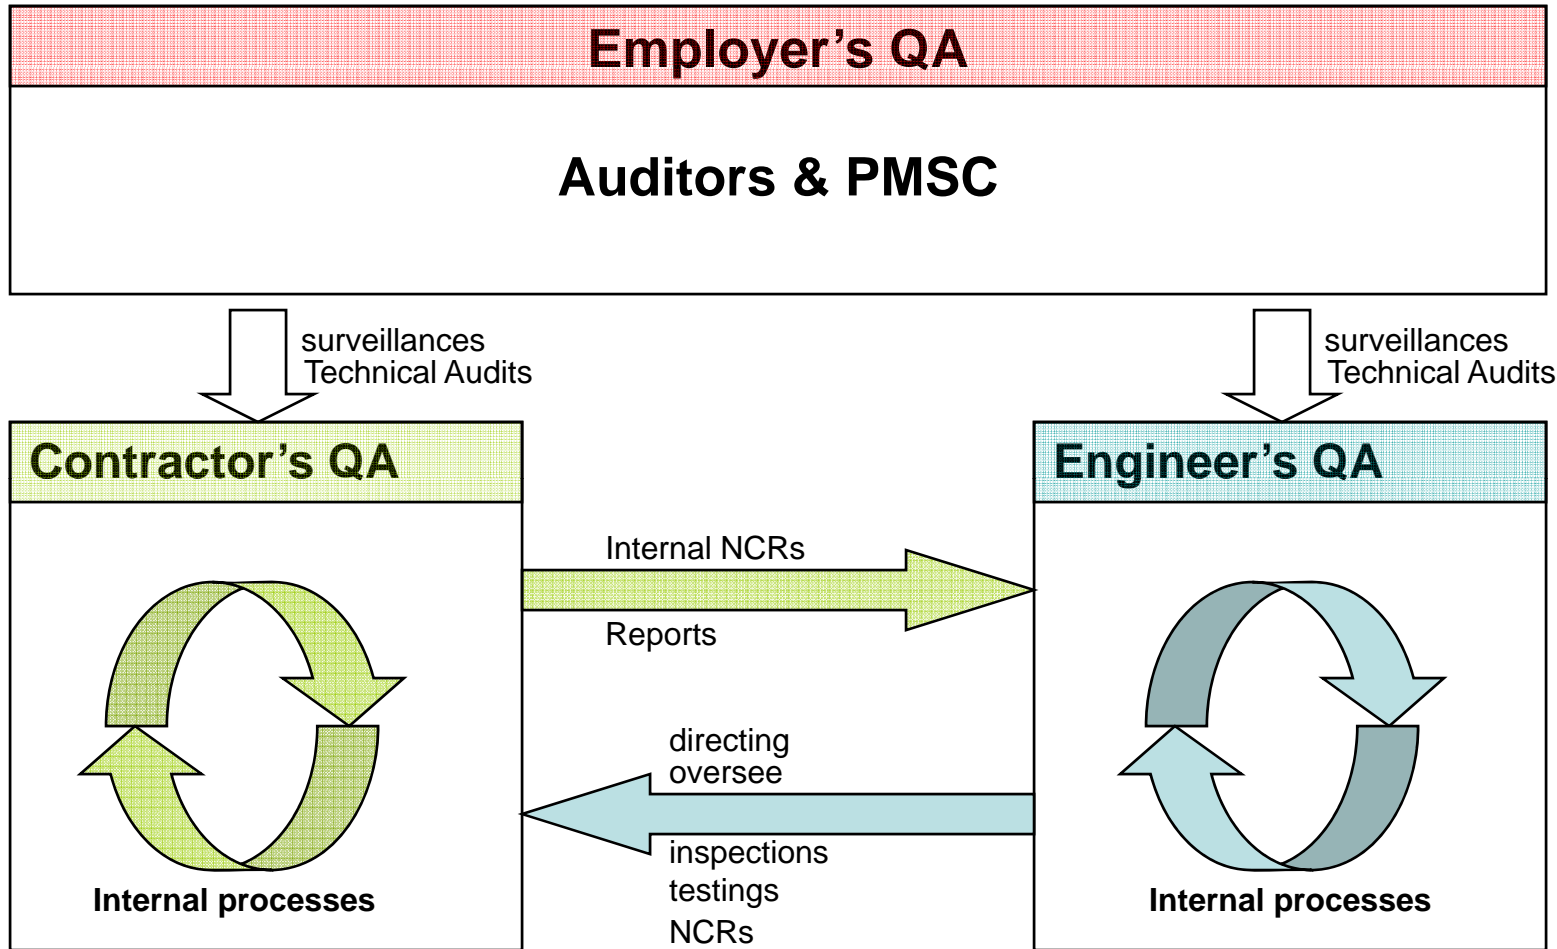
Employer's QA

Auditors & PMSC

surveillances
Technical Audits

surveillances
Technical Audits

Contractor's QA

Engineer's QA

Internal NCRs

Reports

directing
oversee

inspections
testings
NCRs

Internal processes

Internal processes